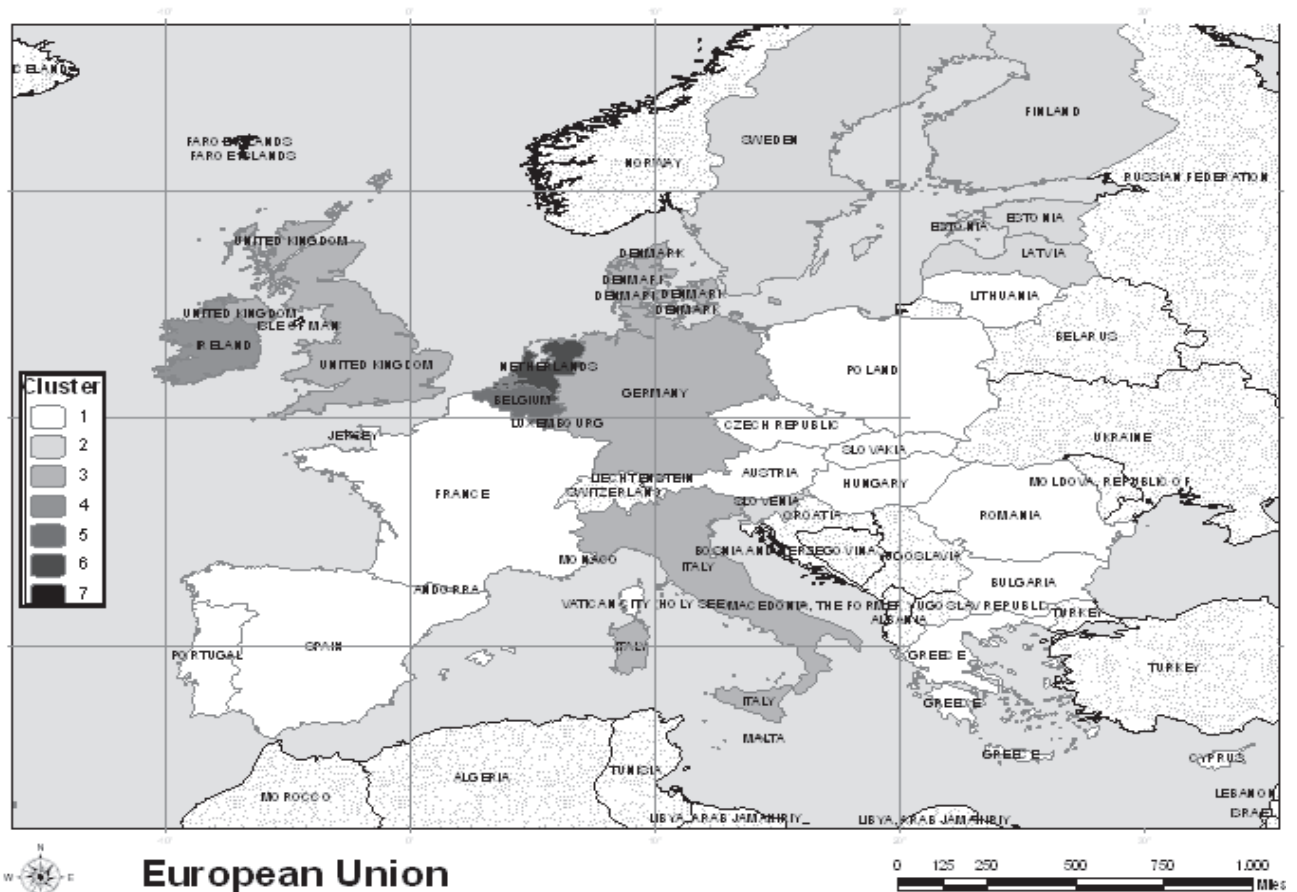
ICELAND

FARO E ISLANDS
FARO E ISLANDS

NORWAY

SWEDEN

FINLAND

RUSSIAN FEDERATION

ESTONIA
ESTONIA
LATVIA

UNITED KINGDOM

DENMARK
DENMARK
DENMARK DENMARK
DENMARK

LITHUANIA

UNITED KINGDOM
ISLE OF MAN
IRELAND

UNITED KINGDOM

NETHERLANDS

BELARUS

POLAND

Cluster
1
2
3
4
5
6
7

BELGIUM
GERMANY
LUXEMBOURG

JERSEY

CZECH REPUBLIC

UKRAINE

SLOVAKIA

LIECHTENSTEIN
AUSTRIA
HUNGARY
MOLDOVA, REPUBLIC OF

FRANCE
SWITZERLAND
SLOVENIA
CROATIA
ROMANIA

BOSNIA AND HERZEGOVINA
YUGOSLAVIA
MONACO
ITALY

ANDORRA
BULGARIA

VATICAN CITY (HOLY SEE)
MACEDONIA, THE FORMER YUGOSLAV REPUBLIC
TURKEY
ALBANIA

PORTUGAL
SPAIN
ITALY
GREECE
TURKEY

ITALY
GREECE

MALTA

GREECE
CYPRUS

TUNISIA

ALGERIA

MOROCCO

LEBANON
ISRAEL

LIBYA ARAB JAMAHIRIYA
LIBYA ARAB JAMAHIRIYA

N
W E

European Union

0 125 250 500 750 1,000
Miles